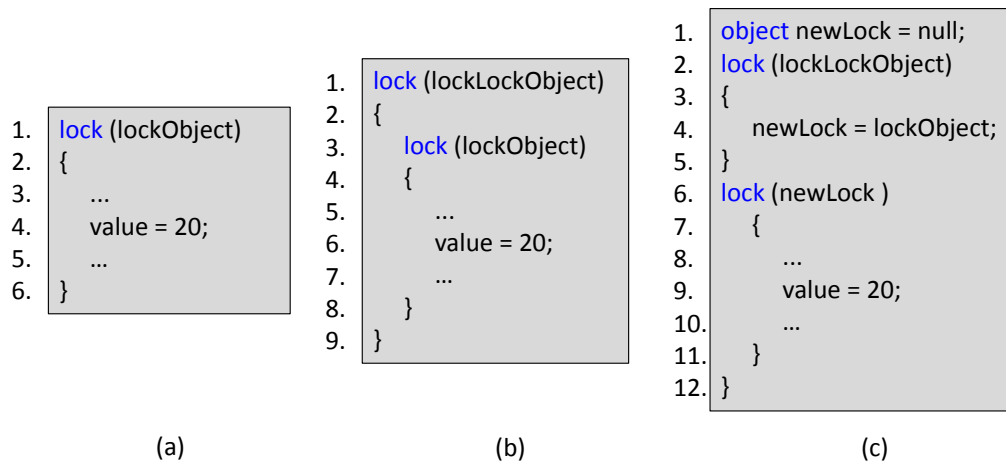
1. lock (lockObject)
2. {
3. ...
4. value = 20;
5. …
6. }

(a)

1. lock (lockLockObject)
2. {
3. lock (lockObject)
4. {
5. ...
6. value = 20;
7. …
8. }
9. }

(b)

1. object newLock = null;
2. lock (lockLockObject)
3. {
4. newLock = lockObject;
5. }
6. lock (newLock )
7. {
8. ...
9. value = 20;
10. …
11. }
12. }

(c)